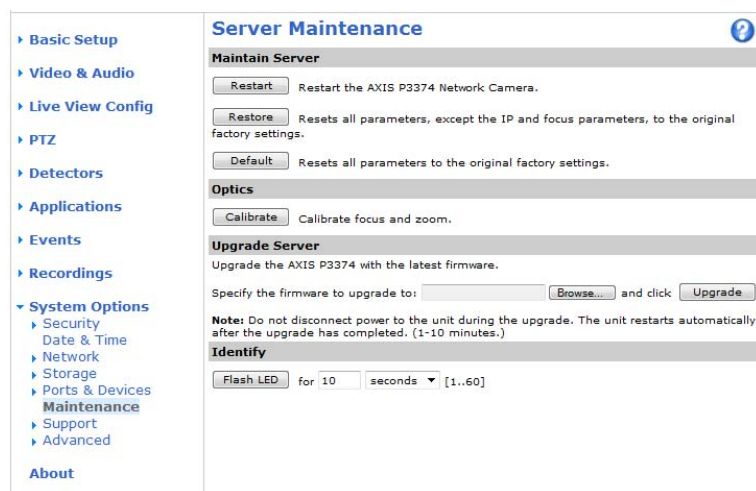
▸ Basic Setup

▸ Video & Audio

▸ Live View Config

▸ PTZ

▸ Detectors

▸ Applications

▸ Events

▸ Recordings

▾ System Options
▸ Security
Date & Time
▸ Network
▸ Storage
▸ Ports & Devices
Maintenance
▸ Support
▸ Advanced

About

Server Maintenance

Maintain Server

Restart Restart the AXIS P3374 Network Camera.

Restore Resets all parameters, except the IP and focus parameters, to the original factory settings.

Default Resets all parameters to the original factory settings.

Optics

Calibrate Calibrate focus and zoom.

Upgrade Server

Upgrade the AXIS P3374 with the latest firmware.

Specify the firmware to upgrade to: Browse... and click Upgrade

Note: Do not disconnect power to the unit during the upgrade. The unit restarts automatically after the upgrade has completed. (1-10 minutes.)

Identify

Flash LED for 10 seconds ▾ [1..60]